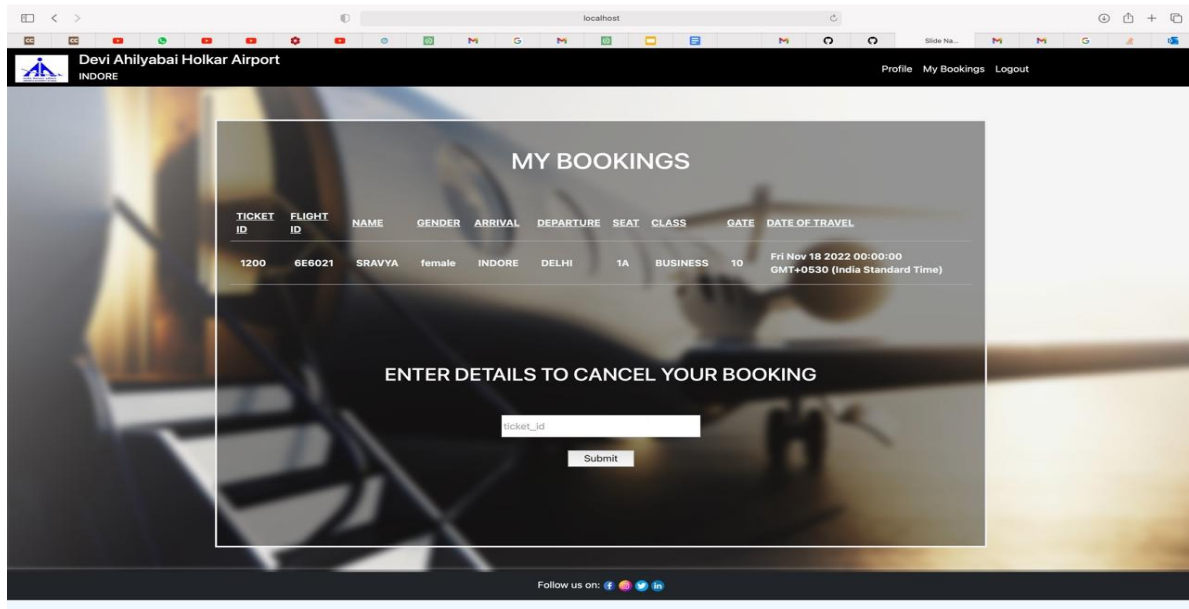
localhost

Slide Na...

Devi Ahilyabai Holkar Airport
INDORE

Profile My Bookings Logout

MY BOOKINGS

| TICKET ID | FLIGHT ID | NAME | GENDER | ARRIVAL | DEPARTURE | SEAT | CLASS | GATE | DATE OF TRAVEL |
|---|---|---|---|---|---|---|---|---|---|
| 1200 | 6E6021 | SRAVYA | female | INDORE | DELHI | 1A | BUSINESS | 10 | Fri Nov 18 2022 00:00:00 GMT+0530 (India Standard Time) |

ENTER DETAILS TO CANCEL YOUR BOOKING

ticket_id

Submit

Follow us on: